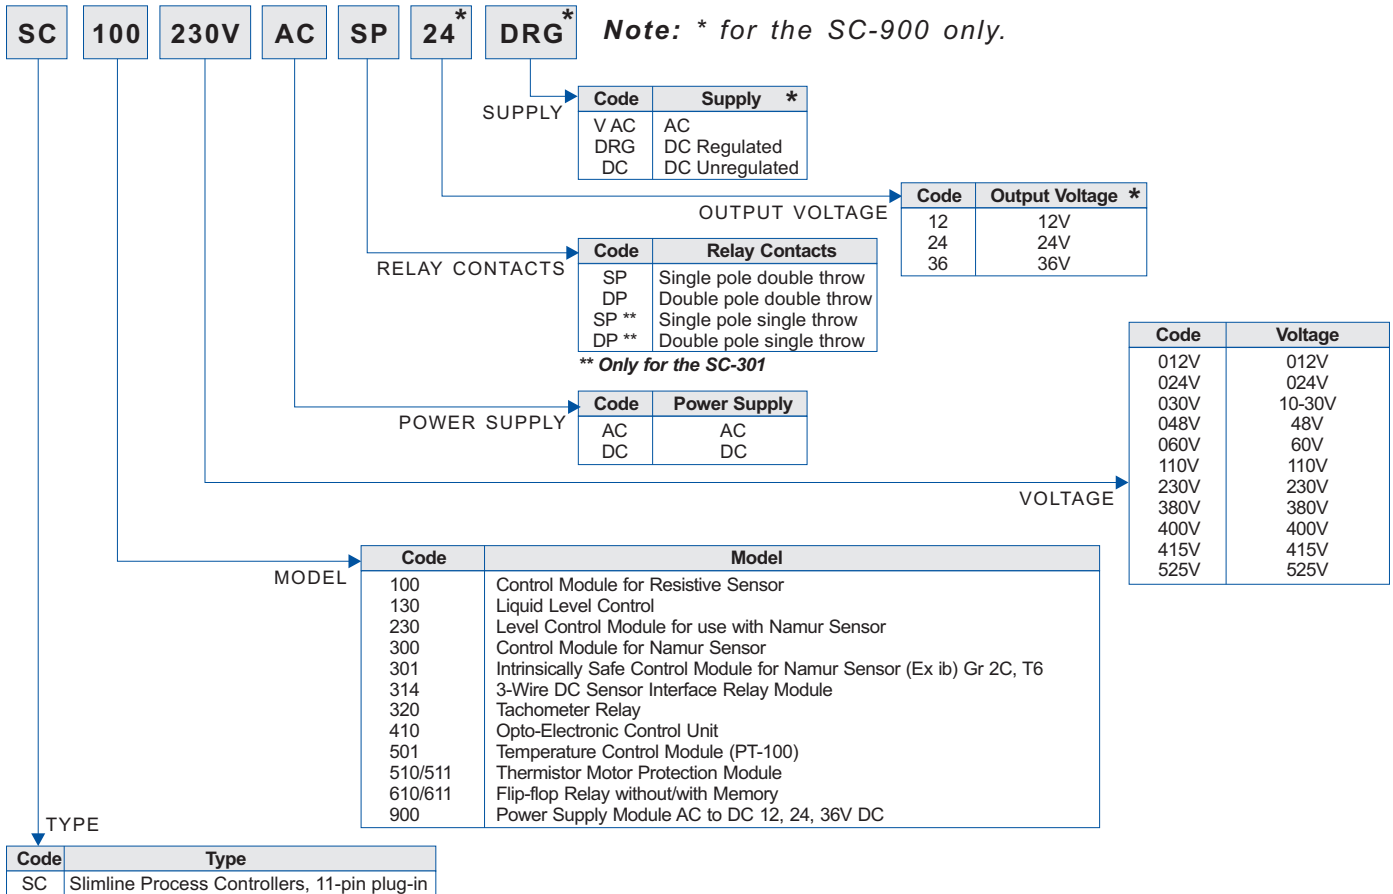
SC 100 230V AC SP 24* DRG*

Note: * for the SC-900 only.

SUPPLY

| Code | Supply * |
|---|---|
| V AC | AC |
| DRG | DC Regulated |
| DC | DC Unregulated |

OUTPUT VOLTAGE

| Code | Output Voltage * |
|---|---|
| 12 | 12V |
| 24 | 24V |
| 36 | 36V |

RELAY CONTACTS

| Code | Relay Contacts |
|---|---|
| SP | Single pole double throw |
| DP | Double pole double throw |
| SP ** | Single pole single throw |
| DP ** | Double pole single throw |

** Only for the SC-301

POWER SUPPLY

| Code | Power Supply |
|---|---|
| AC | AC |
| DC | DC |

VOLTAGE

| Code | Voltage |
|---|---|
| 012V | 012V |
| 024V | 024V |
| 030V | 10-30V |
| 048V | 48V |
| 060V | 60V |
| 110V | 110V |
| 230V | 230V |
| 380V | 380V |
| 400V | 400V |
| 415V | 415V |
| 525V | 525V |

MODEL

| Code | Model |
|---|---|
| 100 | Control Module for Resistive Sensor |
| 130 | Liquid Level Control |
| 230 | Level Control Module for use with Namur Sensor |
| 300 | Control Module for Namur Sensor |
| 301 | Intrinsically Safe Control Module for Namur Sensor (Ex ib) Gr 2C, T6 |
| 314 | 3-Wire DC Sensor Interface Relay Module |
| 320 | Tachometer Relay |
| 410 | Opto-Electronic Control Unit |
| 501 | Temperature Control Module (PT-100) |
| 510/511 | Thermistor Motor Protection Module |
| 610/611 | Flip-flop Relay without/with Memory |
| 900 | Power Supply Module AC to DC 12, 24, 36V DC |

TYPE

| Code | Type |
|---|---|
| SC | Slimline Process Controllers, 11-pin plug-in |